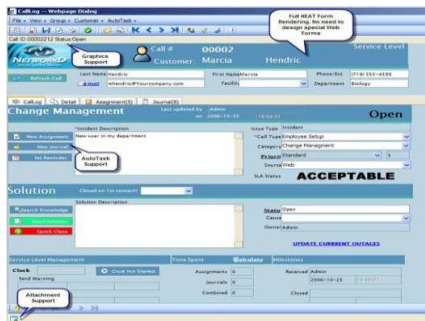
CallLog -- Webpage Dialog

File • View • Group • Customer • AutoTask •

Call ID:00002 | 2 Status:Open

Full HEAT Form Rendering. No need to design special Web Forms

Graphics Support

Call # 00002

Customer: Marcia Hendric

Service Level

Refresh Call

Last Name Hendric

First Name Marcia

Phone/Ext (719) 555-4599

Email mhendric@yourcompany.com

Faculty

Department Biology

CallLog | Detail | Assignment(0) | Journal(0)

Change Management

Last updated by Admin on 2006-10-25 15:04:37

Open

Incident Description

New user in my department

New Assignment

New Journal

Set Reminder

AutoTask Support

Issue Type Incident

Call Type Employee Setup

Category Change Management

Priority Standard

Source Web

SLA Status ACCEPTABLE

Solution

Closed on 1st contact?

Solution Description

Search Knowledge

Quick Close

Status Open

Cause

Owner Admin

UPDATE CURRENT OUTAGES

Service Level Management

Clock

Click for Started

Send Warning

Time Spent

Calculate

Milestones

Assignments 0

Journals 0

Combined 0

Received Admin

2006-10-25

Closed

Attachment Support